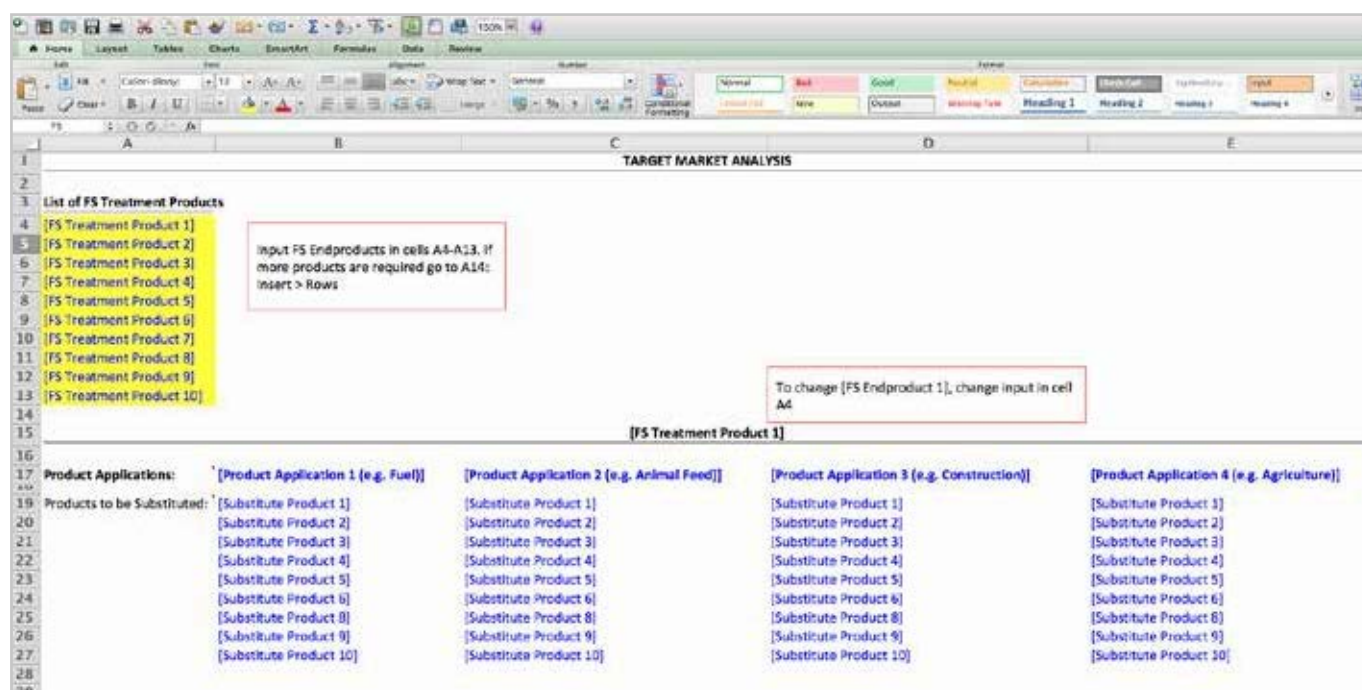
Home Layout Tables Charts SmartArt Formulas Data Review

Edit Font Alignment Number Format

Fill Calibri (Body) 12 Wrap Text General Normal Bad Good Neutral Calculation Check Cell Explanatory Input

Paste Clear B I U Merge Conditional Formatting Linked Cell Note Output Warning Text Heading 1 Heading 2 Heading 3 Heading 4

F5

| | A | B | C | D | E |
|---|---|---|---|---|---|
| 1 | | | TARGET MARKET ANALYSIS | | |
| 2 | | | | | |
| 3 | List of FS Treatment Products | | | | |
| 4 | [FS Treatment Product 1] | | | | |
| 5 | [FS Treatment Product 2] | | | | |
| 6 | [FS Treatment Product 3] | | | | |
| 7 | [FS Treatment Product 4] | | | | |
| 8 | [FS Treatment Product 5] | | | | |
| 9 | [FS Treatment Product 6] | | | | |
| 10 | [FS Treatment Product 7] | | | | |
| 11 | [FS Treatment Product 8] | | | | |
| 12 | [FS Treatment Product 9] | | | | |
| 13 | [FS Treatment Product 10] | | | | |
| 14 | | | | | |
| 15 | | | [FS Treatment Product 1] | | |
| 16 | | | | | |
| 17 | Product Applications: | [Product Application 1 (e.g. Fuel)] | [Product Application 2 (e.g. Animal Feed)] | [Product Application 3 (e.g. Construction)] | [Product Application 4 (e.g. Agriculture)] |
| 19 | Products to be Substituted: | [Substitute Product 1] | [Substitute Product 1] | [Substitute Product 1] | [Substitute Product 1] |
| 20 | | [Substitute Product 2] | [Substitute Product 2] | [Substitute Product 2] | [Substitute Product 2] |
| 21 | | [Substitute Product 3] | [Substitute Product 3] | [Substitute Product 3] | [Substitute Product 3] |
| 22 | | [Substitute Product 4] | [Substitute Product 4] | [Substitute Product 4] | [Substitute Product 4] |
| 23 | | [Substitute Product 5] | [Substitute Product 5] | [Substitute Product 5] | [Substitute Product 5] |
| 24 | | [Substitute Product 6] | [Substitute Product 6] | [Substitute Product 6] | [Substitute Product 6] |
| 25 | | [Substitute Product 8] | [Substitute Product 8] | [Substitute Product 8] | [Substitute Product 8] |
| 26 | | [Substitute Product 9] | [Substitute Product 9] | [Substitute Product 9] | [Substitute Product 9] |
| 27 | | [Substitute Product 10] | [Substitute Product 10] | [Substitute Product 10] | [Substitute Product 10] |
| 28 | | | | | |

Input FS Endproducts in cells A4-A13. If more products are required go to A14: Insert > Rows

To change [FS Endproduct 1], change input in cell A4